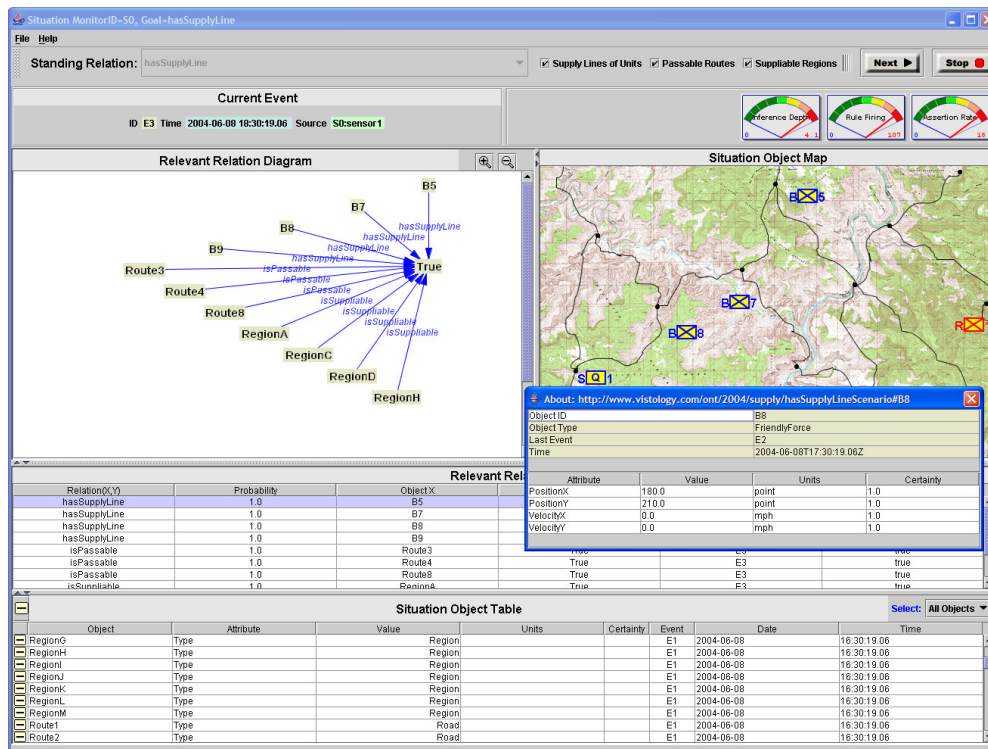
Situation MonitorID=S0, Goal=hasSupplyLine

File Help

Standing Relation: hasSupplyLine

Supply Lines of Units Passable Routes Suppliable Regions

Next

Stop

Current Event

ID E3 Time 2004-06-08 18:30:19.06 Source S0:sensor1

Inference Depth 0 4.1

Rule Firing 0 107

Assertion Rate 0 18

Relevant Relation Diagram

B5
B7
B8
B9
Route3
Route4
Route8
RegionA
RegionC
RegionD
RegionH
True
hasSupplyLine
hasSupplyLine
hasSupplyLine
hasSupplyLine
isPassable
isPassable
isPassable
isSuppliable
isSuppliable
isSuppliable
isSuppliable

Situation Object Map

B 5
B 7
B 8
S Q 1
R

About: http://www.vistology.com/ont/2004/supply/hasSupplyLineScenario#B8

| Object ID | B8 |
|---|---|
| Object Type | FriendlyForce |
| Last Event | E2 |
| Time | 2004-06-08T17:30:19.06Z |

| Attribute | Value | Units | Certainty |
|---|---|---|---|
| PositionX | 180.0 | point | 1.0 |
| PositionY | 210.0 | point | 1.0 |
| VelocityX | 0.0 | mph | 1.0 |
| VelocityY | 0.0 | mph | 1.0 |

Relevant Rel

| Relation(X,Y) | Probability | Object X | | | |
|---|---|---|---|---|---|
| hasSupplyLine | 1.0 | B5 | | | |
| hasSupplyLine | 1.0 | B7 | | | |
| hasSupplyLine | 1.0 | B8 | | | |
| hasSupplyLine | 1.0 | B9 | | | |
| isPassable | 1.0 | Route3 | True | E3 | true |
| isPassable | 1.0 | Route4 | True | E3 | true |
| isPassable | 1.0 | Route8 | True | E3 | true |
| isSuppliable | 1.0 | RegionA | True | E3 | true |

Situation Object Table

Select: All Objects

| Object | Attribute | Value | Units | Certainty | Event | Date | Time |
|---|---|---|---|---|---|---|---|
| RegionG | Type | Region | | | E1 | 2004-06-08 | 16:30:19.06 |
| RegionH | Type | Region | | | E1 | 2004-06-08 | 16:30:19.06 |
| RegionI | Type | Region | | | E1 | 2004-06-08 | 16:30:19.06 |
| RegionJ | Type | Region | | | E1 | 2004-06-08 | 16:30:19.06 |
| RegionK | Type | Region | | | E1 | 2004-06-08 | 16:30:19.06 |
| RegionL | Type | Region | | | E1 | 2004-06-08 | 16:30:19.06 |
| RegionM | Type | Region | | | E1 | 2004-06-08 | 16:30:19.06 |
| Route1 | Type | Road | | | E1 | 2004-06-08 | 16:30:19.06 |
| Route2 | Type | Road | | | E1 | 2004-06-08 | 16:30:19.06 |